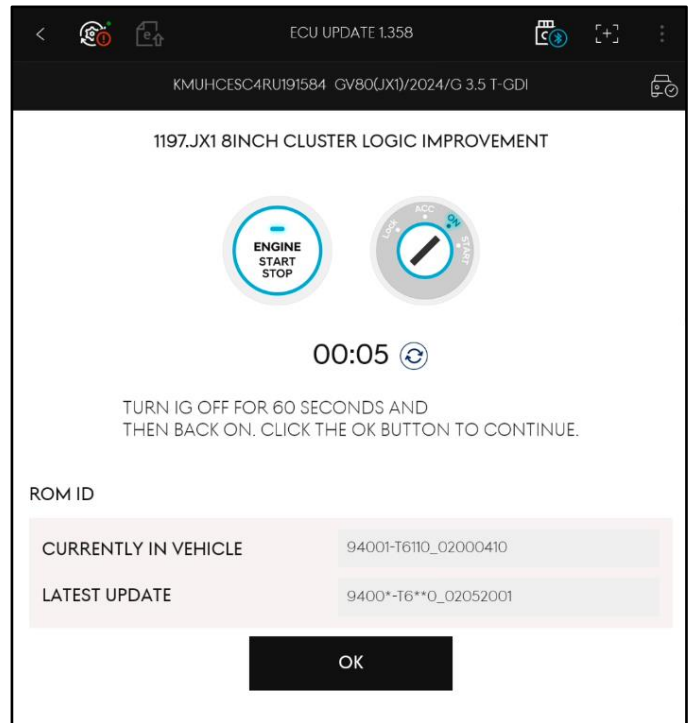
ECU UPDATE 1.358

KMUHCESC4RU191584 GV80(JX1)/2024/G 3.5 T-GDI

1197.JX1 8INCH CLUSTER LOGIC IMPROVEMENT

ENGINE
START
STOP

LOCK ACC ON START

00:05

TURN IG OFF FOR 60 SECONDS AND
THEN BACK ON. CLICK THE OK BUTTON TO CONTINUE.

ROM ID

| CURRENTLY IN VEHICLE | 94001-T6110_02000410 |
|---|---|
| LATEST UPDATE | 9400*-T6**0_02052001 |

OK